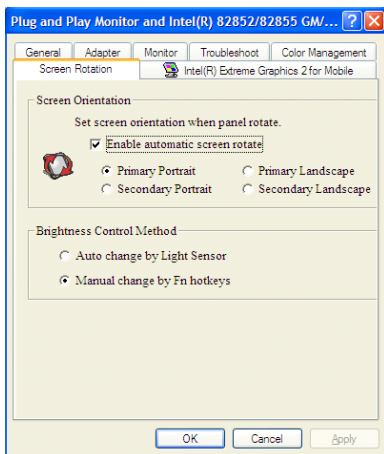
Plug and Play Monitor and Intel(R) 82852/82855 GM/...

General | Adapter | Monitor | Troubleshoot | Color Management

Screen Rotation | Intel(R) Extreme Graphics 2 for Mobile

Screen Orientation

Set screen orientation when panel rotate.

Enable automatic screen rotate

Primary Portrait
Primary Landscape
Secondary Portrait
Secondary Landscape

Brightness Control Method

Auto change by Light Sensor

Manual change by Fn hotkeys

OK | Cancel | Apply